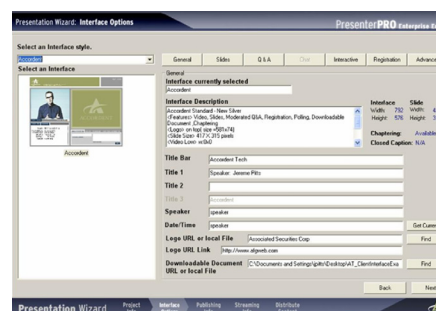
Presentation Wizard: Interface Options

PresenterPRO Enterprise E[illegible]

Select an Interface style.

Accordent

Select an Interface

Accordent

General | Slides | Q & A | Chat | Interactive | Registration | Advance

General

Interface currently selected

Accordent

Interface Description

:Accordent Standard - New Silver
:<Features> Video, Slides, Moderated Q&A, Registration, Polling, Downloadable Document, Chaptering
:<Logo> on top( size =581x74)
:<Slide Size> 417 X 315 pixels
:<Video Low> w/o0

Interface
Width: 792
Height: 576

Slide
Width: 4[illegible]
Height: 3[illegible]

Chaptering: Availabl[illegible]

Closed Caption: N/A

Title Bar | Accordent Tech

Title 1 | Speaker: Jeremie Pitto

Title 2 |

Title 3 | Accordent

Speaker | speaker

Date/Time | speaker

Get Curren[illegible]

Logo URL or local File | Associated Securities Corp

Find

Logo URL Link | http://www.atgweb.com

Downloadable Document URL or local File | C:\Documents and Settings\jpitto\Desktop\AT_ClientInterfaceExa

Find

Back | Next

Presentation Wizard | Project Info | Interface Options | Publishing Info | Streaming Info | Distribute Content